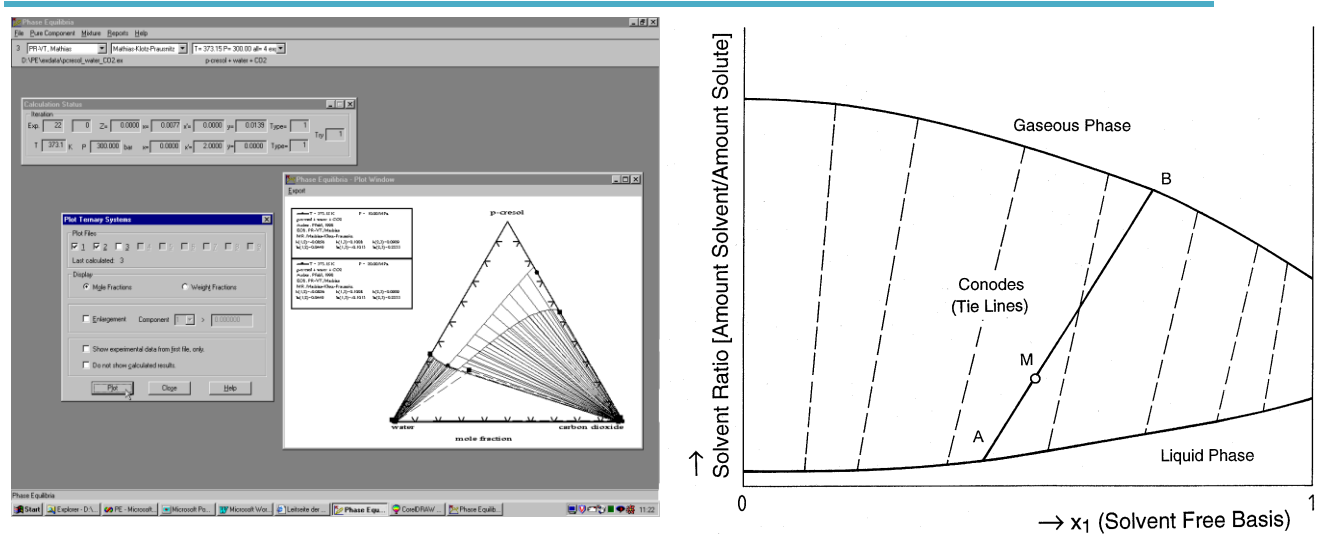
Phase Equilibria
File Pure Component Mixture Reports Help
3 PR-VT, Mathias Mathias-Klotz-Prausnitz T= 373.15 P= 300.00 all= 4 ex
D:\PE\exdata\pcresol_water_CO2.ex p-cresol + water + CO2

Calculation Status
Iteration
Exp. 22 0 Z= 0.0000 y= 0.0077 x'= 0.0000 y= 0.0139 Type= 1
Try 1
T 373.1 K P 300.000 bar x= 0.0000 x'= 2.0000 y= 0.0000 Type= 1

Plot Ternary Systems
Plot Files
1 2 3
Last calculated: 3
Display
Mole Fractions Weight Fractions
Enlargement Component > 0.000000
Show experimental data from first file, only.
Do not show calculated results.
Plot Close Help

Phase Equilibria - Plot Window
Export
p-cresol
water mole fraction carbon dioxide

Phase Equilibria
Start Explorer - D:\... PE - Microsoft... Microsoft Po... Microsoft Wor... Leitseite der... Phase Equ... CorelDRAW... Phase Equilib... 11:22

Gaseous Phase
B
Conodes (Tie Lines)
M
A
Liquid Phase
↑ Solvent Ratio [Amount Solvent/Amount Solute]
0
1
→ $x_1$ (Solvent Free Basis)